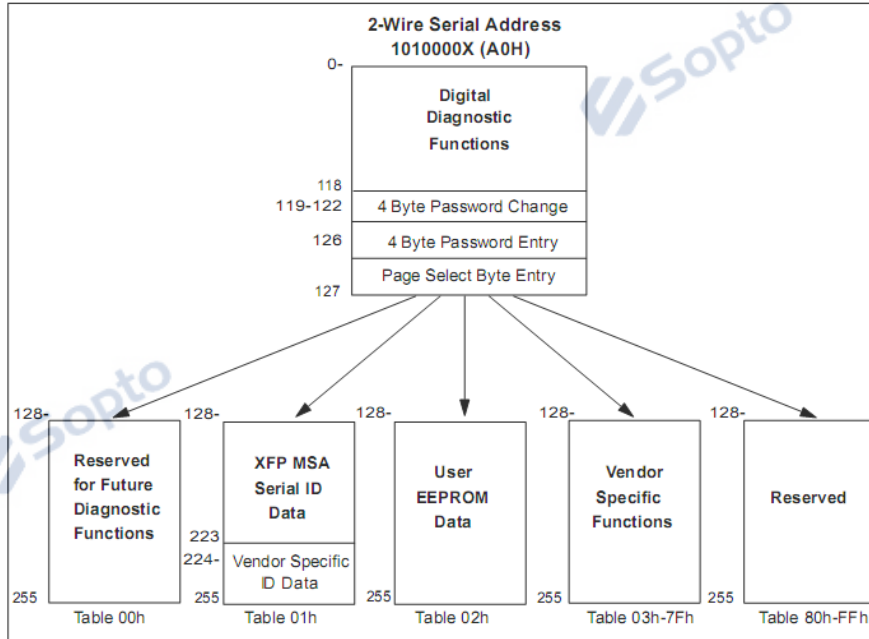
2-Wire Serial Address
1010000X (A0H)

0-

Digital Diagnostic Functions

118

119-122 4 Byte Password Change

126 4 Byte Password Entry

Page Select Byte Entry

127

128-

Reserved for Future Diagnostic Functions

255

Table 00h

128-

XFP MSA Serial ID Data

223

224-

Vendor Specific ID Data

255

Table 01h

128-

User EEPROM Data

255

Table 02h

128-

Vendor Specific Functions

255

Table 03h-7Fh

128-

Reserved

255

Table 80h-FFh

Sopto

Sopto